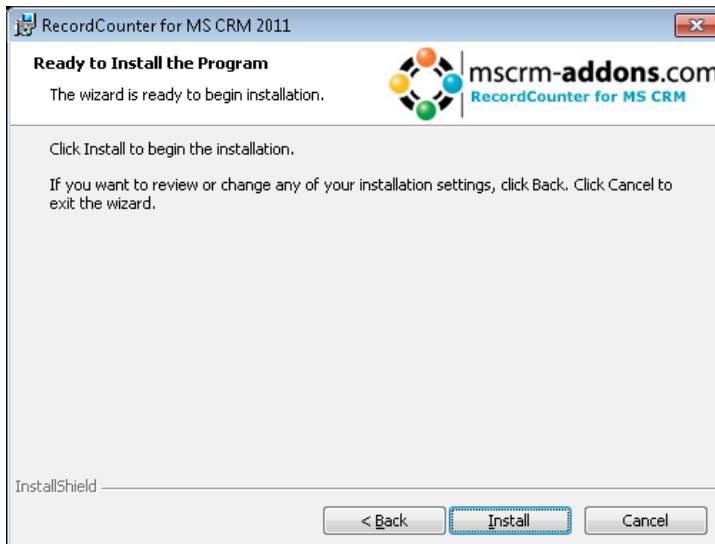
RecordCounter for MS CRM 2011

Ready to Install the Program

The wizard is ready to begin installation.

mscrm-addons.com
RecordCounter for MS CRM

Click Install to begin the installation.

If you want to review or change any of your installation settings, click Back. Click Cancel to exit the wizard.

InstallShield

< Back | Install | Cancel